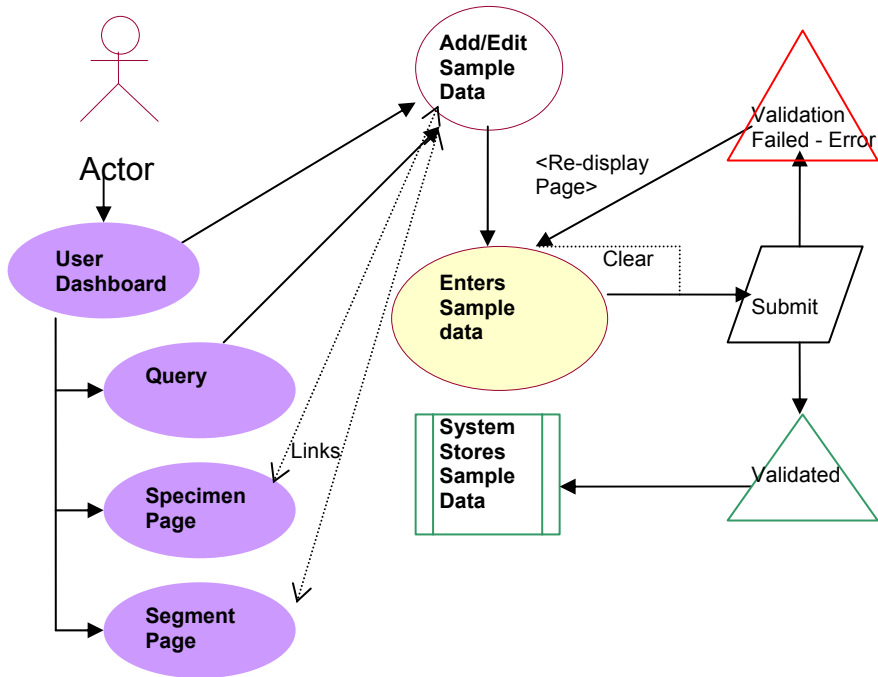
Actor

Add/Edit Sample Data

Validation Failed - Error

<Re-display Page>

User Dashboard

Clear

Enters Sample data

Submit

Query

Links

System Stores Sample Data

Validated

Specimen Page

Segment Page